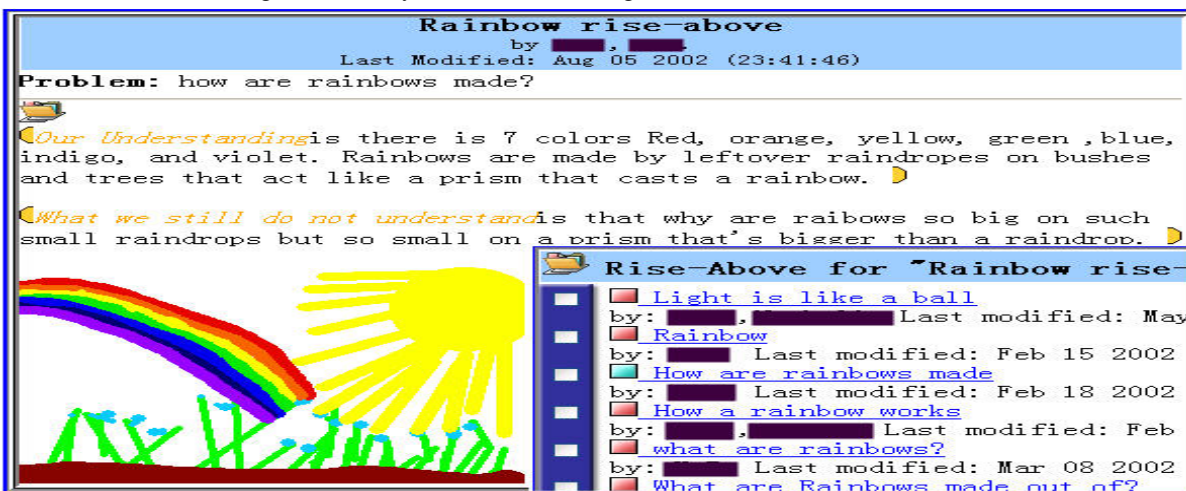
Rainbow rise-above
by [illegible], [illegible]
Last Modified: Aug 05 2002 (23:41:46)

Problem: how are rainbows made?

Our Understanding is there is 7 colors Red, orange, yellow, green ,blue, indigo, and violet. Rainbows are made by leftover raindropes on bushes and trees that act like a prism that casts a rainbow.

What we still do not understand is that why are raibows so big on such small raindrops but so small on a prism that's bigger than a raindrop.

Rise-Above for "Rainbow rise-

Light is like a ball
by: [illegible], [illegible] Last modified: May

Rainbow
by: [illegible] Last modified: Feb 15 2002

How are rainbows made
by: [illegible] Last modified: Feb 18 2002

How a rainbow works
by: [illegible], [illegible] Last modified: Feb

what are rainbows?
by: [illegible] Last modified: Mar 08 2002

What are Rainbows made out of?